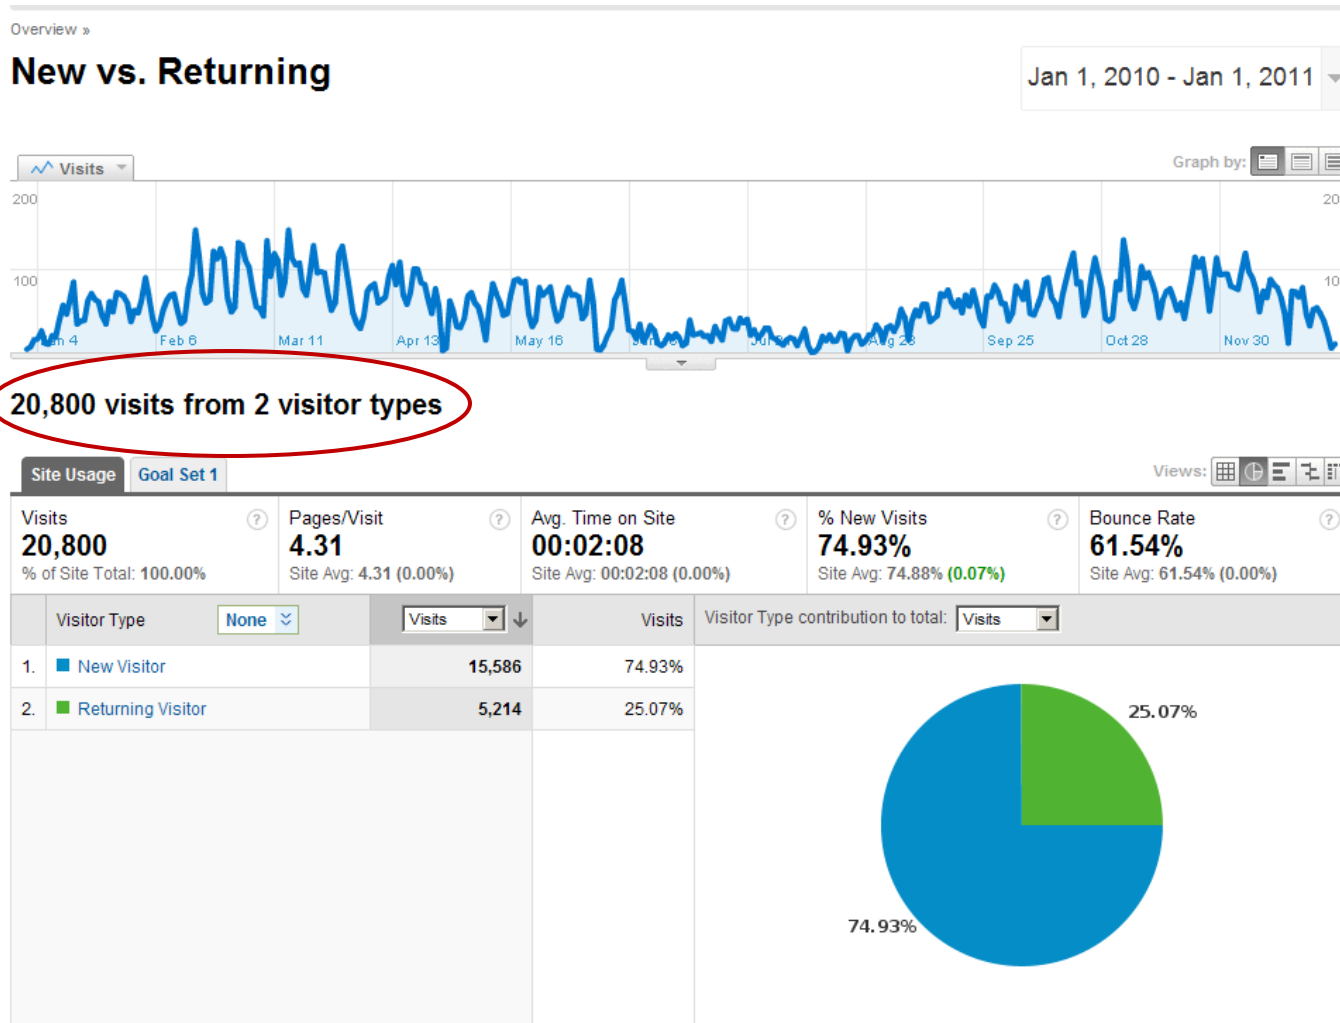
Overview »

New vs. Returning

Jan 1, 2010 - Jan 1, 2011

Visits

Graph by:

200

100

20

10

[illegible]n 4 Feb 6 Mar 11 Apr 13 May 16 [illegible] Jul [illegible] Aug 23 Sep 25 Oct 28 Nov 30

20,800 visits from 2 visitor types

Site Usage | Goal Set 1

Views:

Visits
20,800
% of Site Total: 100.00%

Pages/Visit
4.31
Site Avg: 4.31 (0.00%)

Avg. Time on Site
00:02:08
Site Avg: 00:02:08 (0.00%)

% New Visits
74.93%
Site Avg: 74.88% (0.07%)

Bounce Rate
61.54%
Site Avg: 61.54% (0.00%)

| | Visitor Type None | Visits | Visits |
|---|---|---|---|
| 1. | New Visitor | 15,586 | 74.93% |
| 2. | Returning Visitor | 5,214 | 25.07% |

Visitor Type contribution to total: Visits

25.07%

74.93%